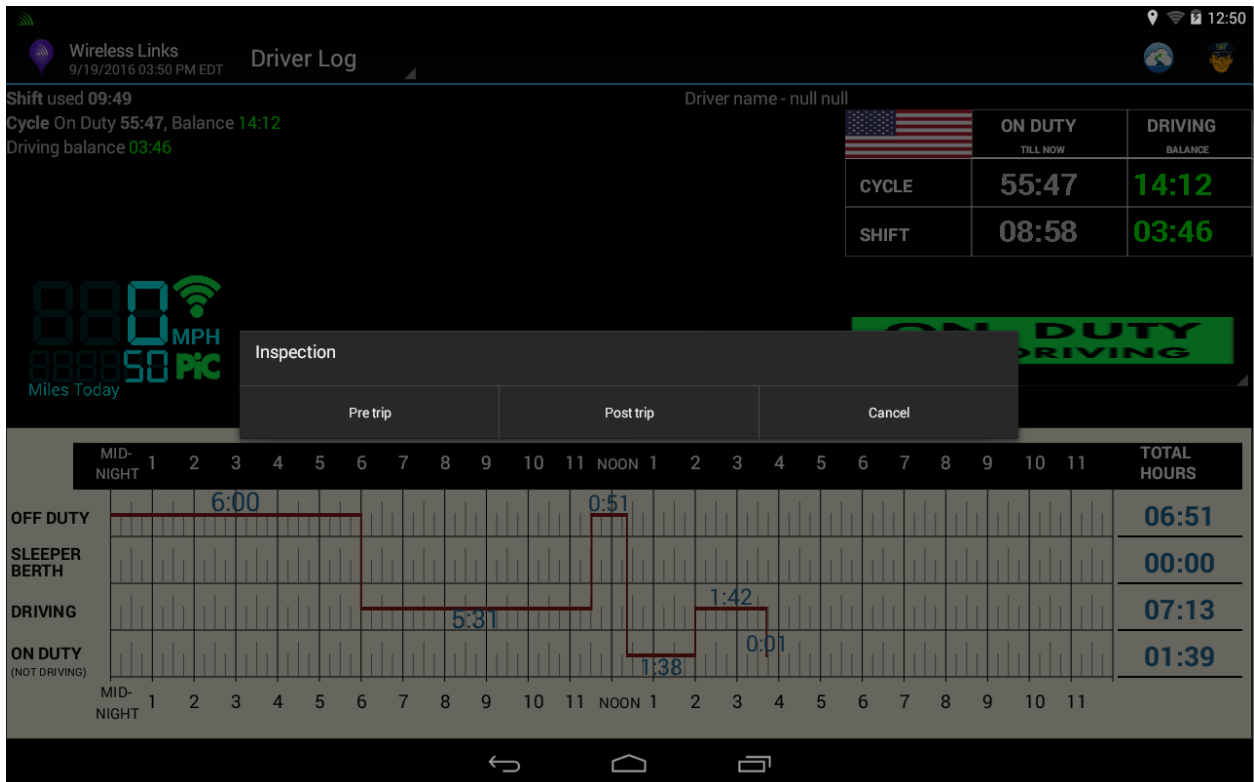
12:50

Wireless Links
9/19/2016 03:50 PM EDT

Driver Log

Shift used 09:49
Cycle On Duty 55:47, Balance 14:12
Driving balance 03:46

Driver name - null null

| | ON DUTY TILL NOW | DRIVING BALANCE |
|---|---|---|
| CYCLE | 55:47 | 14:12 |
| SHIFT | 08:58 | 03:46 |

880 MPH
50 PiC
Miles Today

ON DUTY DRIVING

Inspection

Pre trip
Post trip
Cancel

MID-NIGHT 1 2 3 4 5 6 7 8 9 10 11 NOON 1 2 3 4 5 6 7 8 9 10 11
TOTAL HOURS

OFF DUTY
SLEEPER BERTH
DRIVING
ON DUTY (NOT DRIVING)

6:00
0:51
5:31
1:42
0:01
1:38

06:51
00:00
07:13
01:39

MID-NIGHT 1 2 3 4 5 6 7 8 9 10 11 NOON 1 2 3 4 5 6 7 8 9 10 11